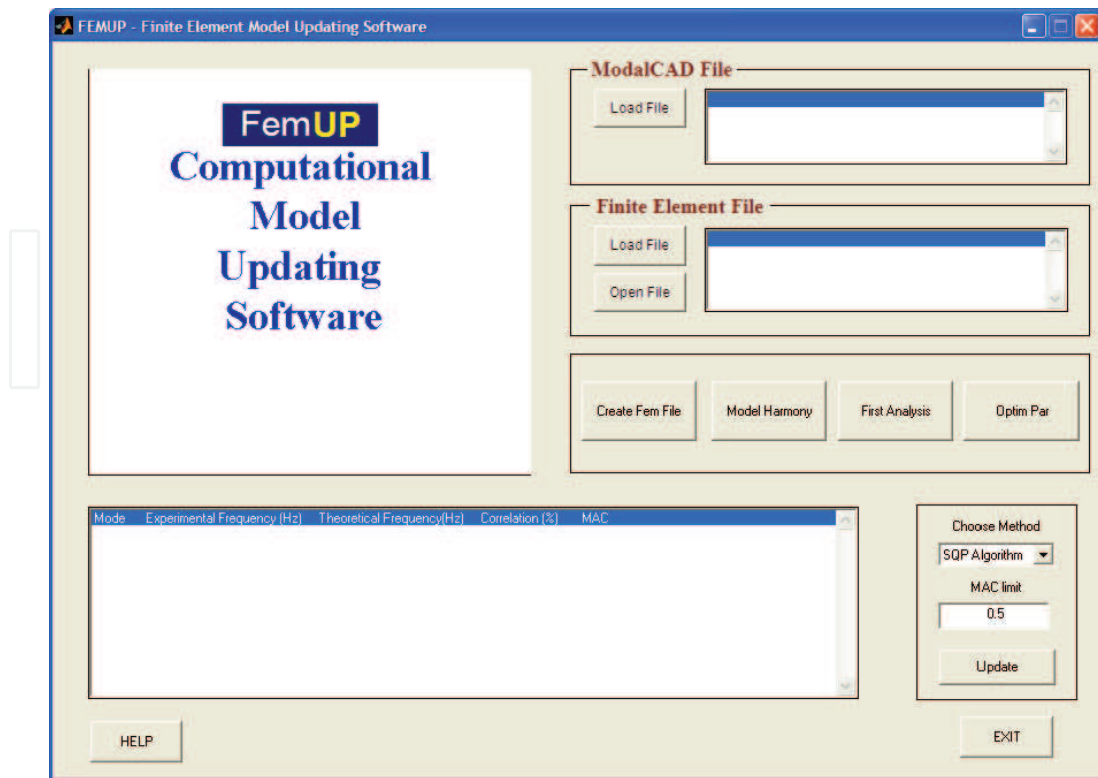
FEMUP - Finite Element Model Updating Software

FemUP
Computational Model Updating Software

ModalCAD File
Load File

Finite Element File
Load File
Open File

Create Fem File
Model Harmony
First Analysis
Optim Par

Mode Experimental Frequency (Hz) Theoretical Frequency(Hz) Correlation (%) MAC

Choose Method
SQP Algorithm
MAC limit
0.5
Update

HELP
EXIT